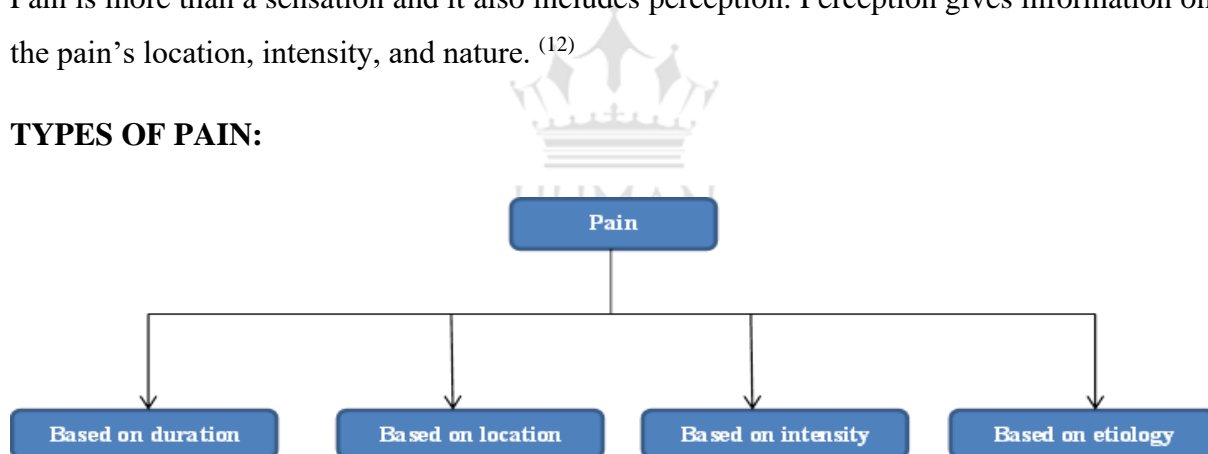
Pain is more than a sensation and it also includes perception. Perception gives information on the pain's location, intensity, and nature. $^{(12)}$

**TYPES OF PAIN:**

HUMAN

Pain

Based on duration

Based on location

Based on intensity

Based on etiology